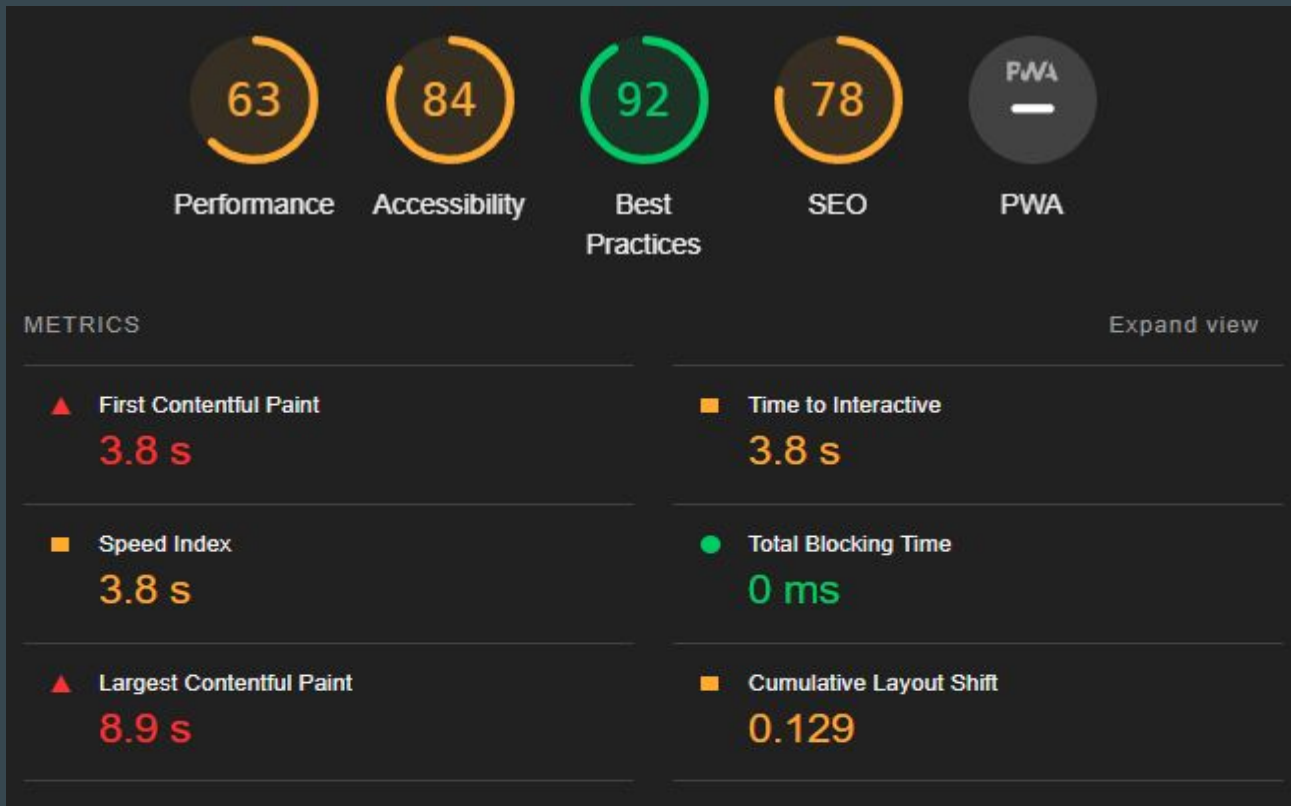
63
Performance

84
Accessibility

92
Best Practices

78
SEO

PWA
—
PWA

METRICS

Expand view

First Contentful Paint
3.8 s

Time to Interactive
3.8 s

Speed Index
3.8 s

Total Blocking Time
0 ms

Largest Contentful Paint
8.9 s

Cumulative Layout Shift
0.129